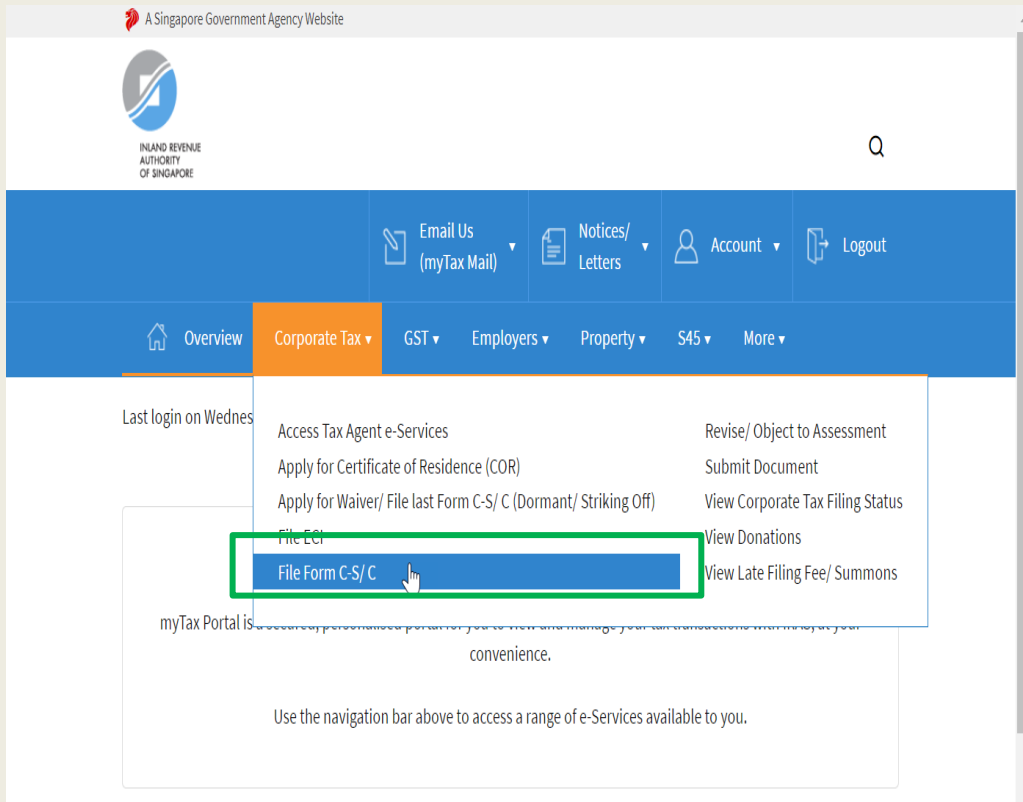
A Singapore Government Agency Website

INLAND REVENUE AUTHORITY OF SINGAPORE

Email Us (myTax Mail) ▾
Notices/ Letters ▾
Account ▾
Logout

Overview
Corporate Tax ▾
GST ▾
Employers ▾
Property ▾
S45 ▾
More ▾

Last login on Wednes

Access Tax Agent e-Services
Apply for Certificate of Residence (COR)
Apply for Waiver/ File last Form C-S/ C (Dormant/ Striking Off)
File ECI
File Form C-S/ C

Revise/ Object to Assessment
Submit Document
View Corporate Tax Filing Status
View Donations
View Late Filing Fee/ Summons

myTax Portal is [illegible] convenience.

Use the navigation bar above to access a range of e-Services available to you.